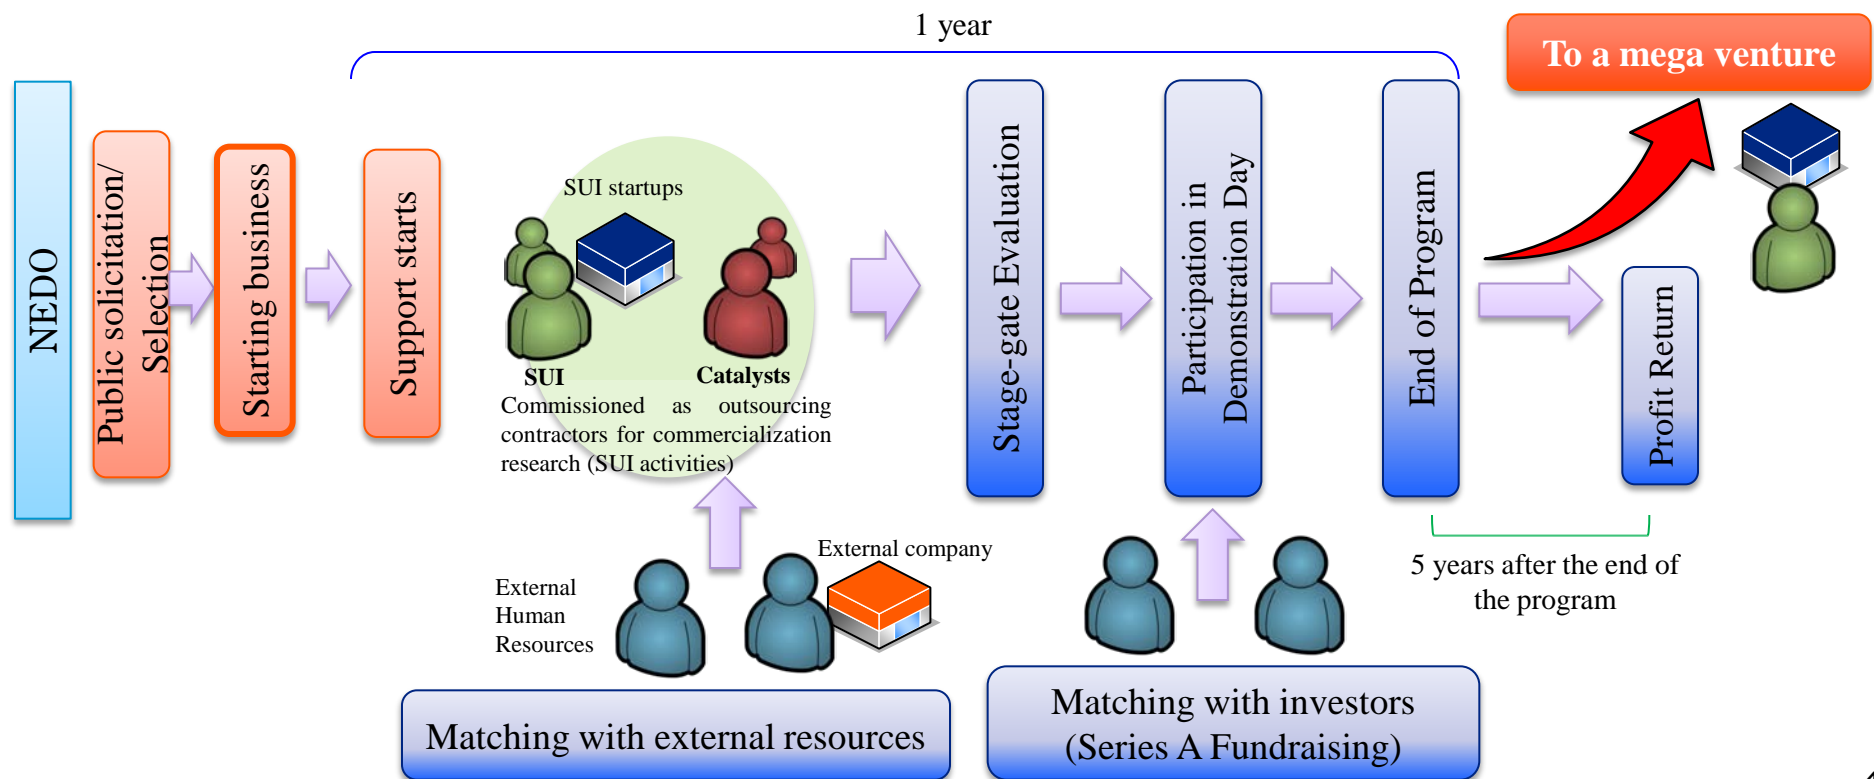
1 year

To a mega venture

NEDO

Public solicitation/ Selection

Starting business

Support starts

SUI startups

SUI

Catalysts

Commissioned as outsourcing contractors for commercialization research (SUI activities)

Stage-gate Evaluation

Participation in Demonstration Day

End of Program

Profit Return

5 years after the end of the program

External company

External Human Resources

Matching with external resources

Matching with investors (Series A Fundraising)